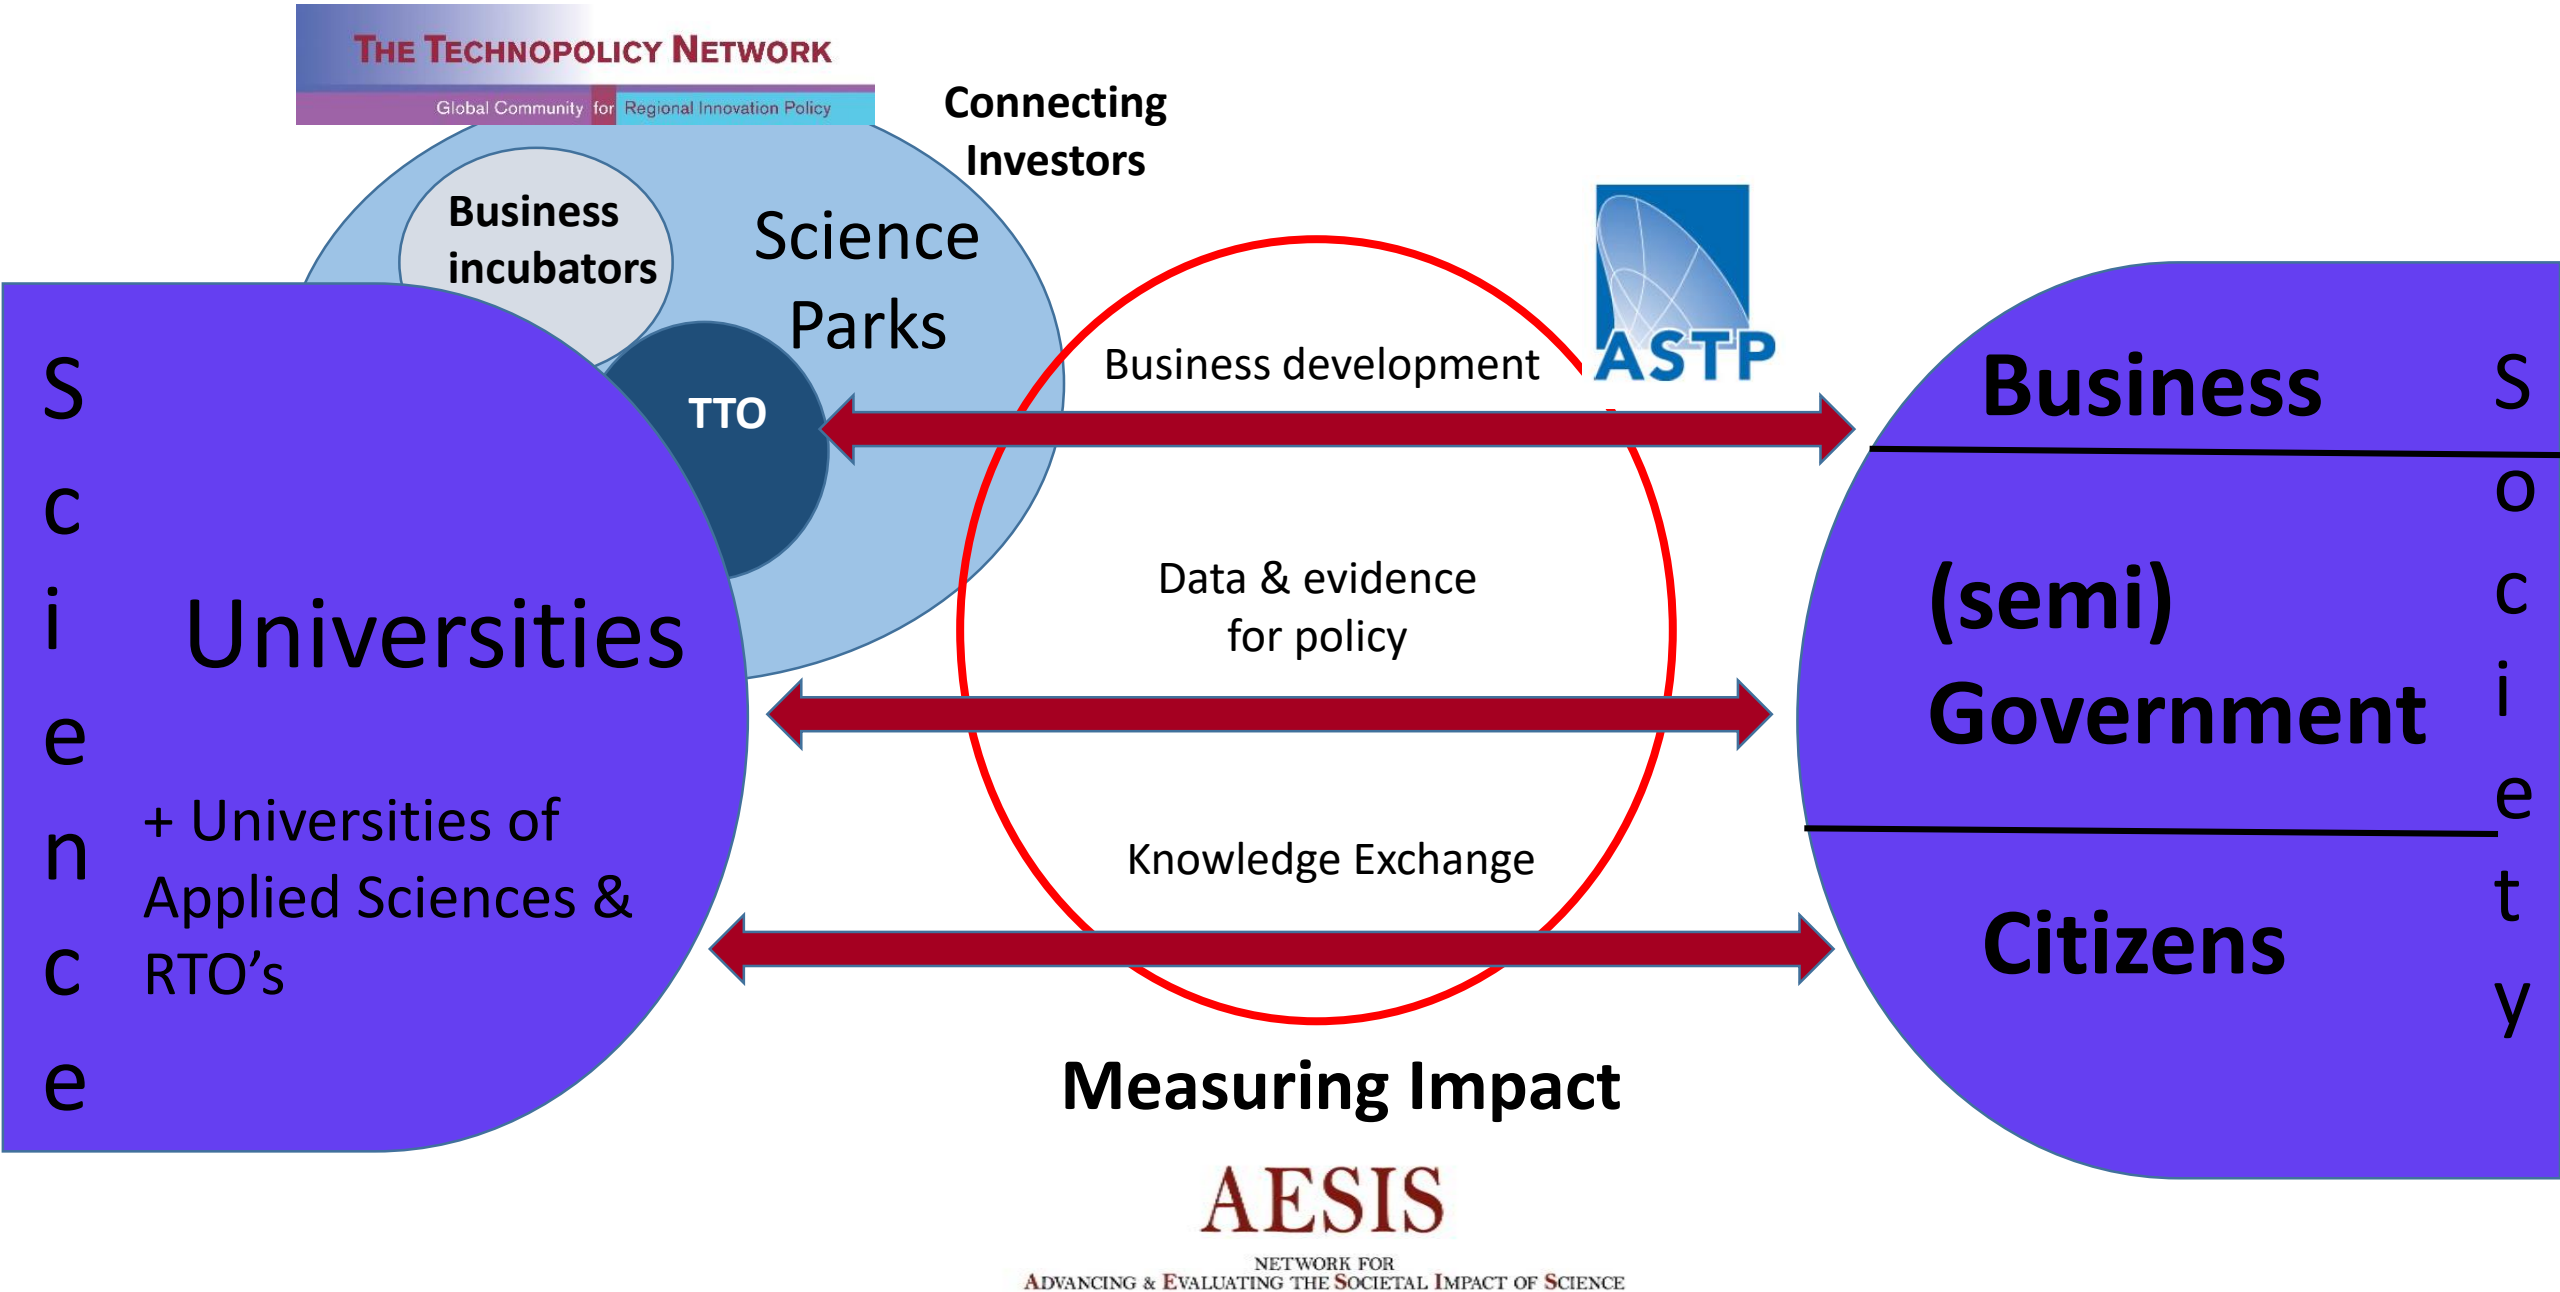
THE TECHNOPOLICY NETWORK
Global Community for Regional Innovation Policy

Connecting Investors

Business incubators

Science Parks

TTO

S
c
i
e
n
c
e

Universities

+ Universities of Applied Sciences & RTO's

Business development

ASTP

Data & evidence for policy

Knowledge Exchange

Business

(semi) Government

Citizens

S
o
c
i
e
t
y

Measuring Impact

AESIS
NETWORK FOR
ADVANCING & EVALUATING THE SOCIETAL IMPACT OF SCIENCE